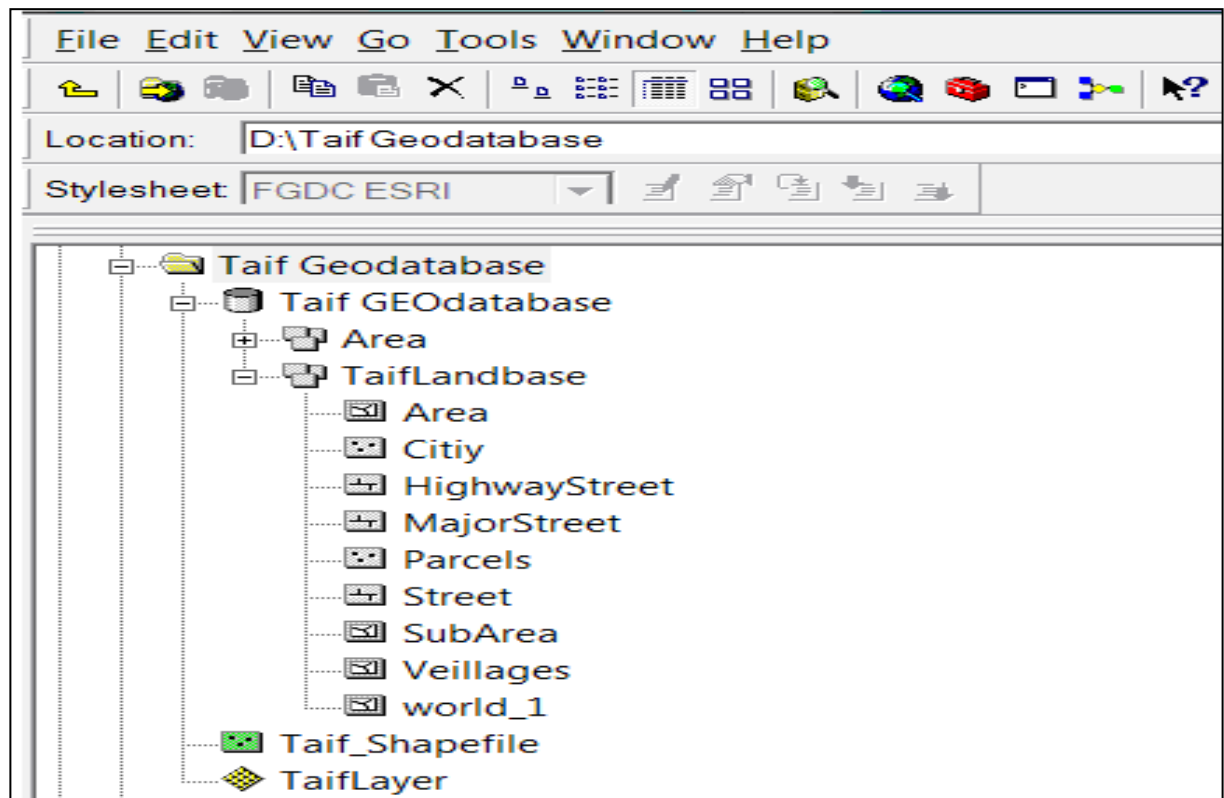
File Edit View Go Tools Window Help

Location: D:\Taif Geodatabase

Stylesheet FGDC ESRI

Taif Geodatabase
Taif GEOdatabase
Area
TaifLandbase
Area
Citiy
HighwayStreet
MajorStreet
Parcels
Street
SubArea
Veillages
world_1
Taif_Shapefile
TaifLayer